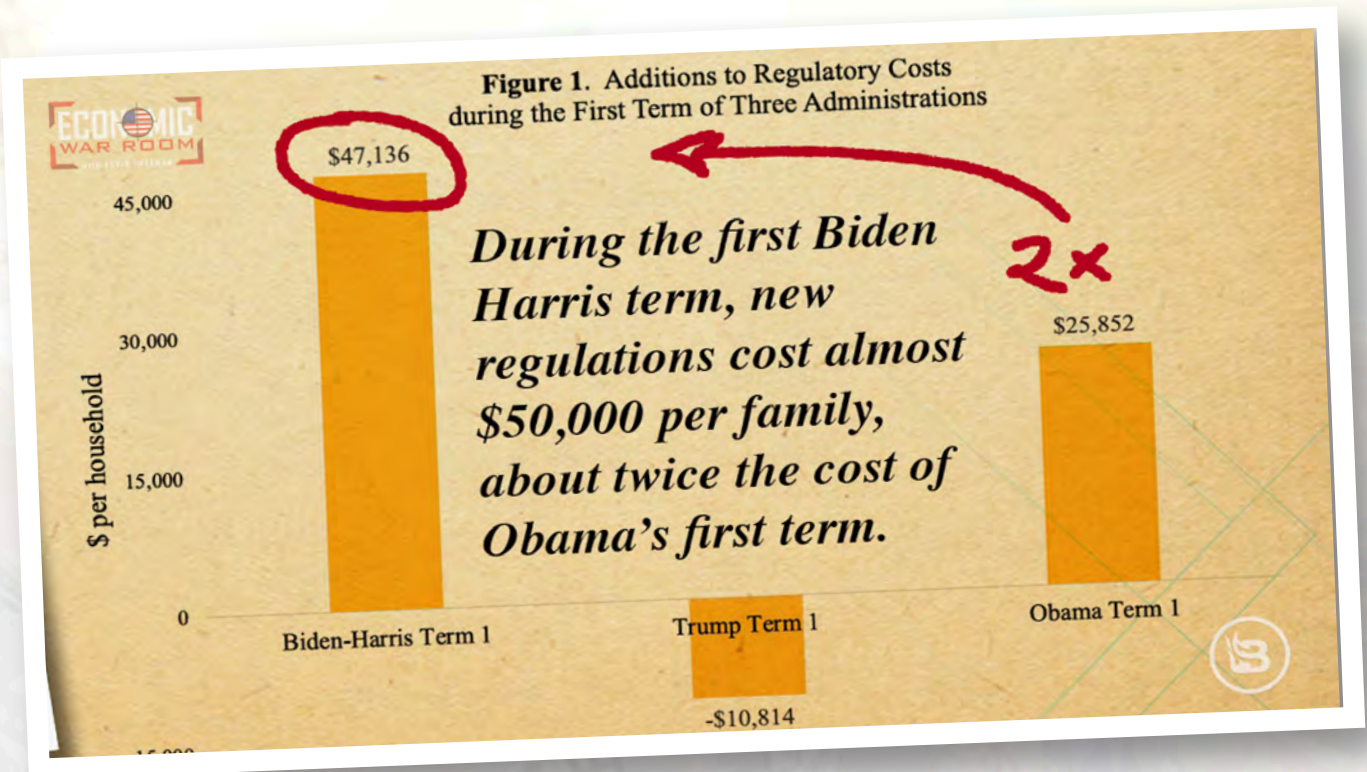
ECONOMIC WAR ROOM
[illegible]

**Figure 1**. Additions to Regulatory Costs during the First Term of Three Administrations

$47,136

45,000

30,000

15,000

0

$ per household

During the first Biden Harris term, new regulations cost almost $50,000 per family, about twice the cost of Obama's first term.

2x

$25,852

Biden-Harris Term 1

Trump Term 1

Obama Term 1

-$10,814

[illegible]